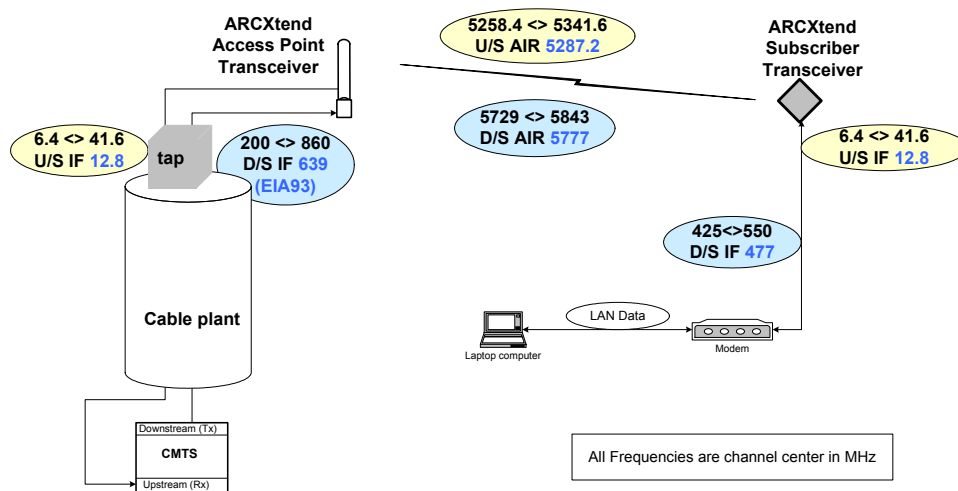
ARCXtend Access Point Transceiver

5258.4 <> 5341.6
U/S AIR 5287.2

ARCXtend Subscriber Transceiver

6.4 <> 41.6
U/S IF 12.8

tap

200 <> 860
D/S IF 639
(EIA93)

5729 <> 5843
D/S AIR 5777

6.4 <> 41.6
U/S IF 12.8

425<>550
D/S IF 477

Cable plant

LAN Data

Laptop computer

Modem

Downstream (Tx)

CMTS

Upstream (Rx)

All Frequencies are channel center in MHz